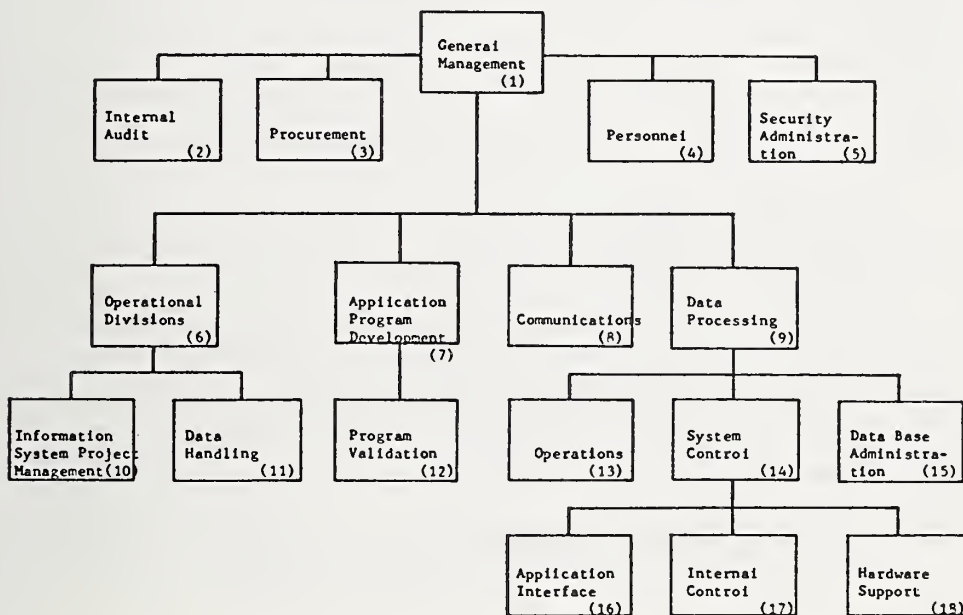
General Management (1)

Internal Audit (2)

Procurement (3)

Personnel (4)

Security Administration (5)

Operational Divisions (6)

Application Program Development (7)

Communications (8)

Data Processing (9)

Information System Project Management (10)

Data Handling (11)

Program Validation (12)

Operations (13)

System Control (14)

Data Base Administration (15)

Application Interface (16)

Internal Control (17)

Hardware Support (18)